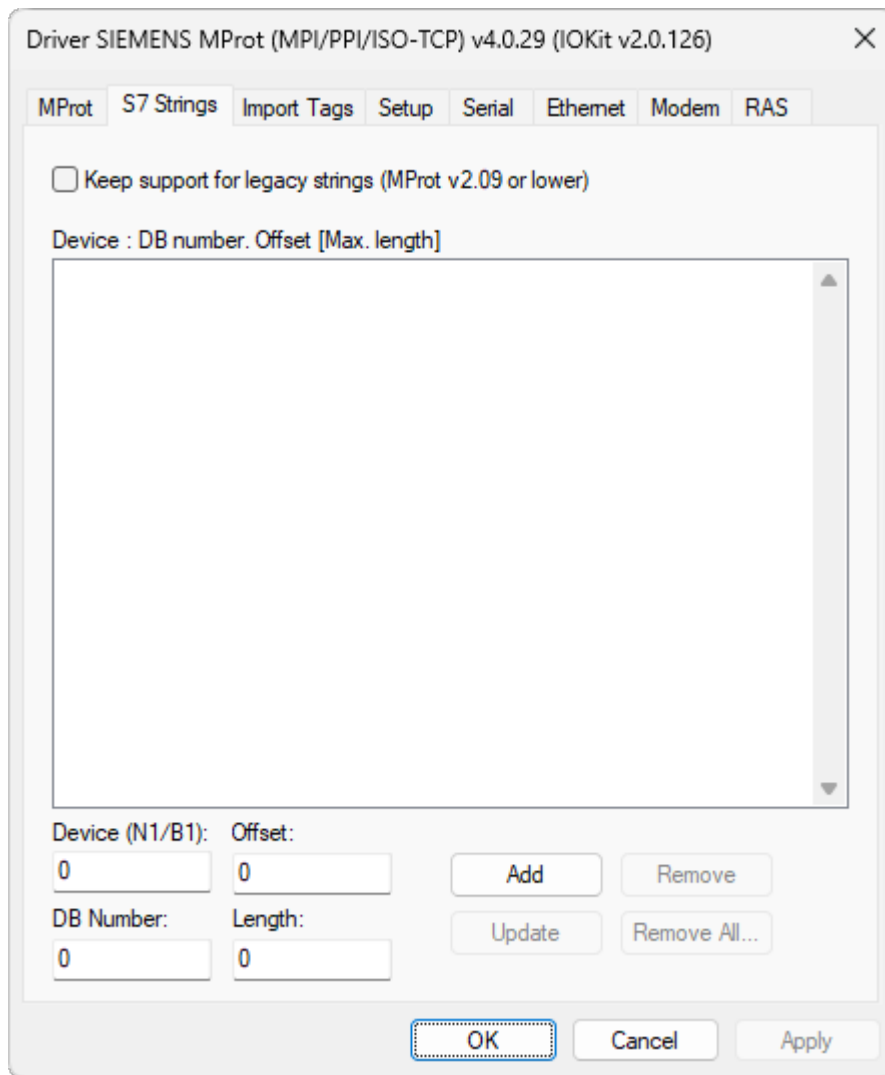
Driver SIEMENS MProt (MPI/PPI/ISO-TCP) v4.0.29 (IOKit v2.0.126)

MProt | S7 Strings | Import Tags | Setup | Serial | Ethernet | Modem | RAS

Keep support for legacy strings (MProt v2.09 or lower)

Device : DB number. Offset [Max. length]

Device (N1/B1): 0
Offset: 0
DB Number: 0
Length: 0

Add
Remove
Update
Remove All...

OK
Cancel
Apply